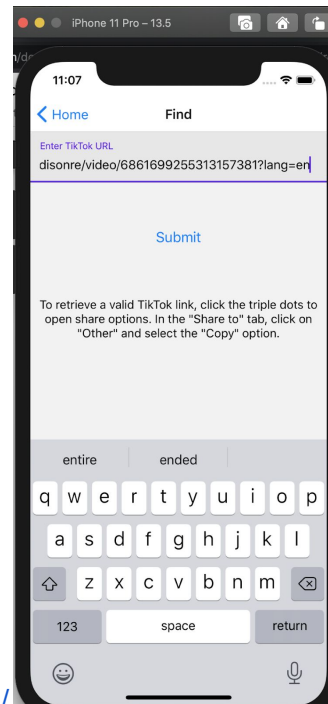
iPhone 11 Pro – 13.5

n/de

11:07

Home

Find

Enter TikTok URL

disonre/video/6861699255313157381?lang=en

Submit

To retrieve a valid TikTok link, click the triple dots to open share options. In the "Share to" tab, click on "Other" and select the "Copy" option.

entire

ended

q w e r t y u i o p

a s d f g h j k l

z x c v b n m

123

space

return